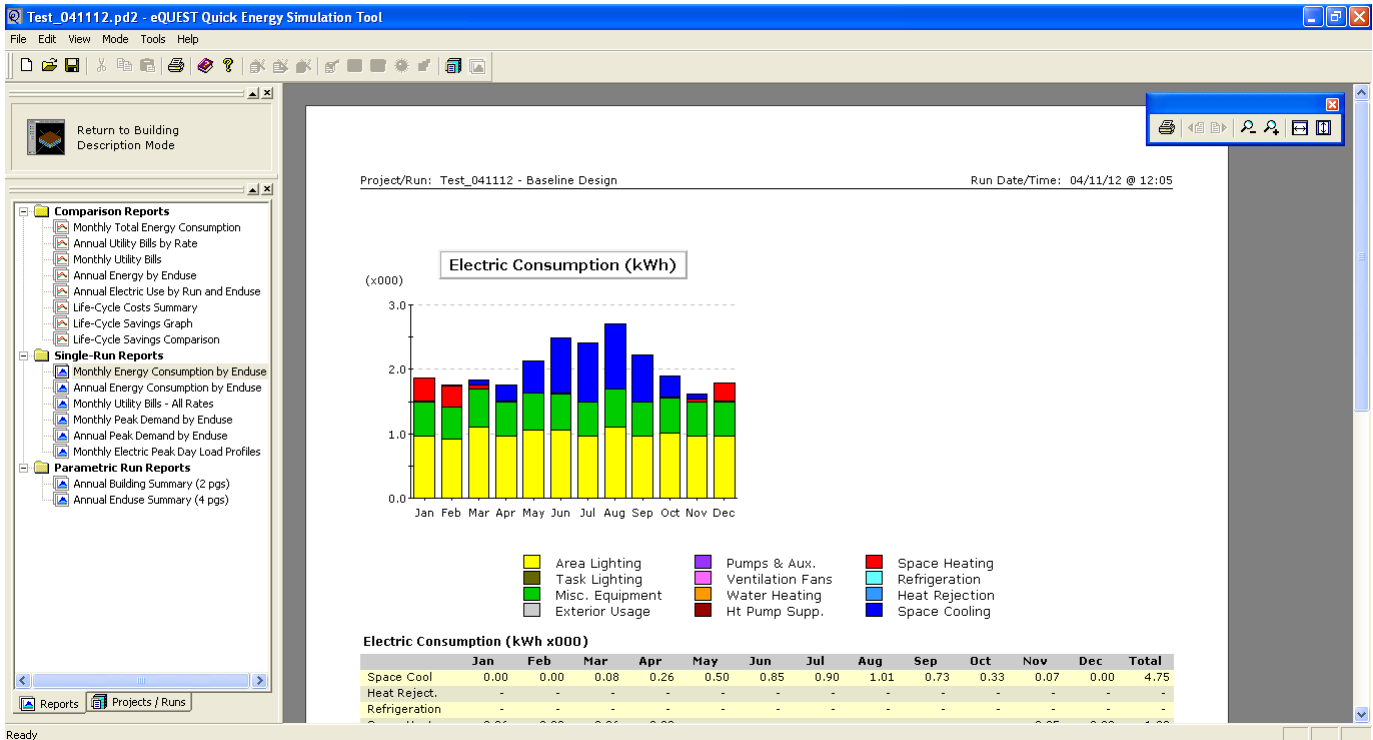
Test_041112.pd2 - eQUEST Quick Energy Simulation Tool

File Edit View Mode Tools Help

Return to Building Description Mode

Comparison Reports
Monthly Total Energy Consumption
Annual Utility Bills by Rate
Monthly Utility Bills
Annual Energy by Enduse
Annual Electric Use by Run and Enduse
Life-Cycle Costs Summary
Life-Cycle Savings Graph
Life-Cycle Savings Comparison
Single-Run Reports
Monthly Energy Consumption by Enduse
Annual Energy Consumption by Enduse
Monthly Utility Bills - All Rates
Monthly Peak Demand by Enduse
Annual Peak Demand by Enduse
Monthly Electric Peak Day Load Profiles
Parametric Run Reports
Annual Building Summary (2 pgs)
Annual Enduse Summary (4 pgs)

Reports | Projects / Runs

Project/Run: Test_041112 - Baseline Design
Run Date/Time: 04/11/12 @ 12:05

Electric Consumption (kWh)

(x000)
3.0
2.0
1.0
0.0
Jan Feb Mar Apr May Jun Jul Aug Sep Oct Nov Dec

Area Lighting
Task Lighting
Misc. Equipment
Exterior Usage
Pumps & Aux.
Ventilation Fans
Water Heating
Ht Pump Supp.
Space Heating
Refrigeration
Heat Rejection
Space Cooling

Electric Consumption (kWh x000)

| | Jan | Feb | Mar | Apr | May | Jun | Jul | Aug | Sep | Oct | Nov | Dec | Total |
|---|---|---|---|---|---|---|---|---|---|---|---|---|---|
| Space Cool | 0.00 | 0.00 | 0.08 | 0.26 | 0.50 | 0.85 | 0.90 | 1.01 | 0.73 | 0.33 | 0.07 | 0.00 | 4.75 |
| Heat Reject. | - | - | - | - | - | - | - | - | - | - | - | - | - |
| Refrigeration | - | - | - | - | - | - | - | - | - | - | - | - | - |

Ready